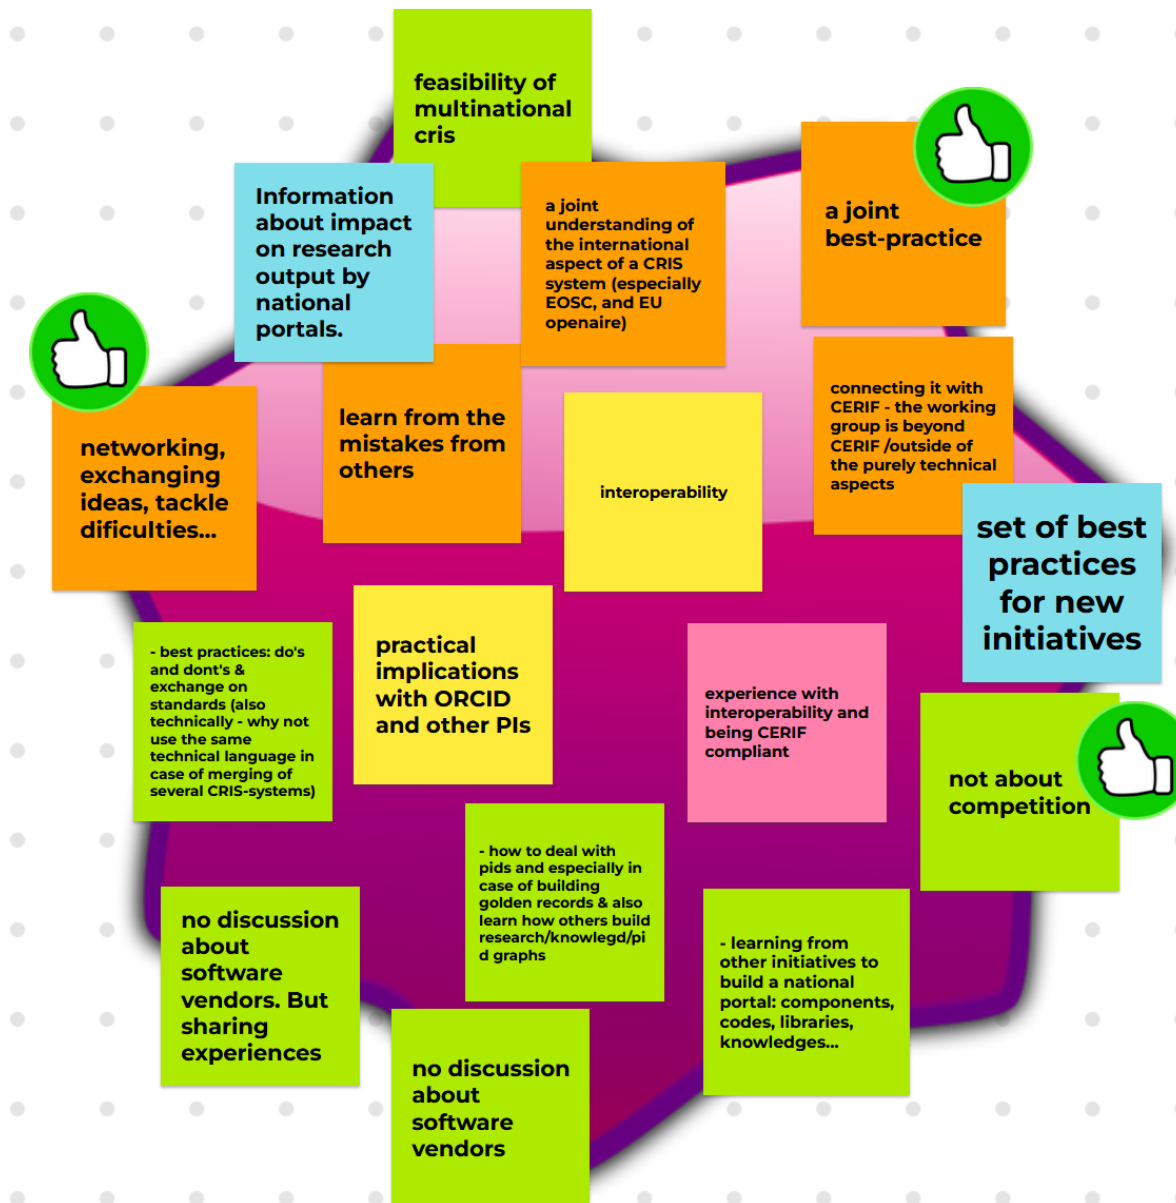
feasibility of multinational cris

Information about impact on research output by national portals.

a joint understanding of the international aspect of a CRIS system (especially EOSC, and EU openaire)

a joint best-practice

networking, exchanging ideas, tackle dificulties...

learn from the mistakes from others

interoperability

connecting it with CERIF - the working group is beyond CERIF /outside of the purely technical aspects

set of best practices for new initiatives

- best practices: do's and dont's & exchange on standards (also technically - why not use the same technical language in case of merging of several CRIS-systems)

practical implications with ORCID and other PIs

experience with interoperability and being CERIF compliant

not about competition

- how to deal with pids and especially in case of building golden records & also learn how others build research/knowlegd/pid graphs

no discussion about software vendors. But sharing experiences

- learning from other initiatives to build a national portal: components, codes, libraries, knowledges...

no discussion about software vendors